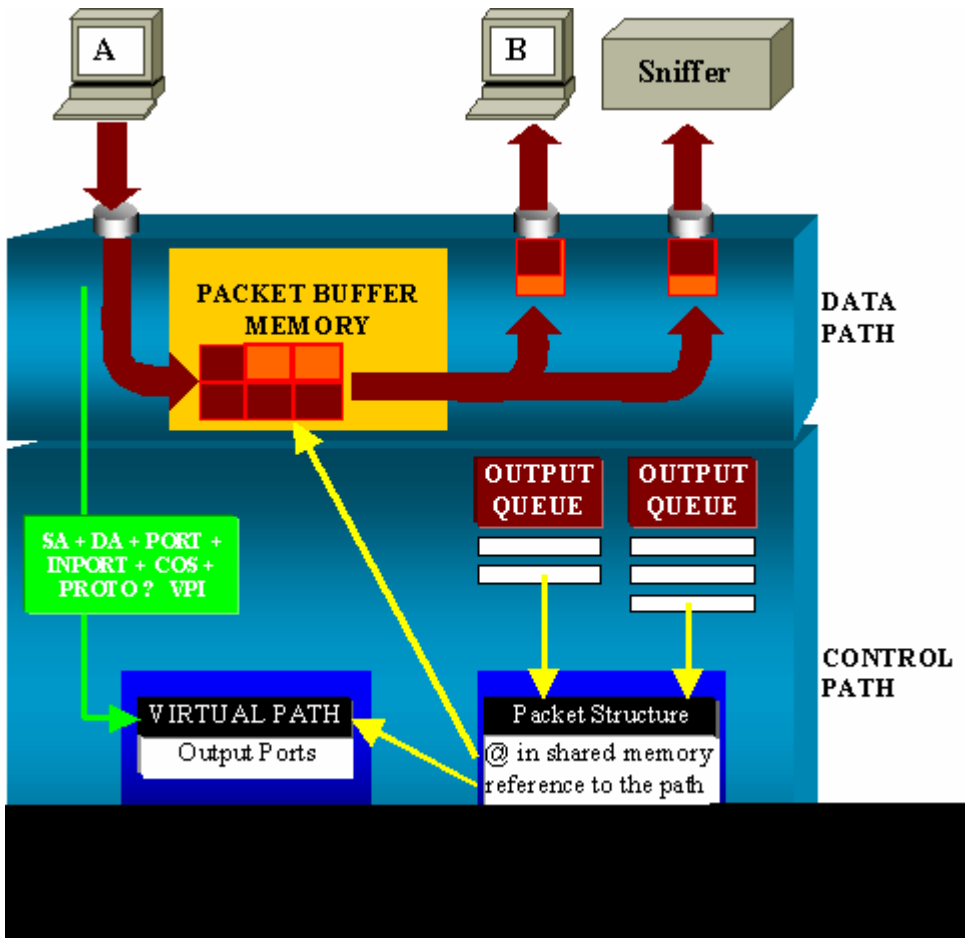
A

B

Sniffer

PACKET BUFFER MEMORY

DATA PATH

OUTPUT QUEUE

OUTPUT QUEUE

SA + DA + PORT + INPORT + COS + PROTO ? VPI

CONTROL PATH

VIRTUAL PATH

Output Ports

Packet Structure

@ in shared memory reference to the path